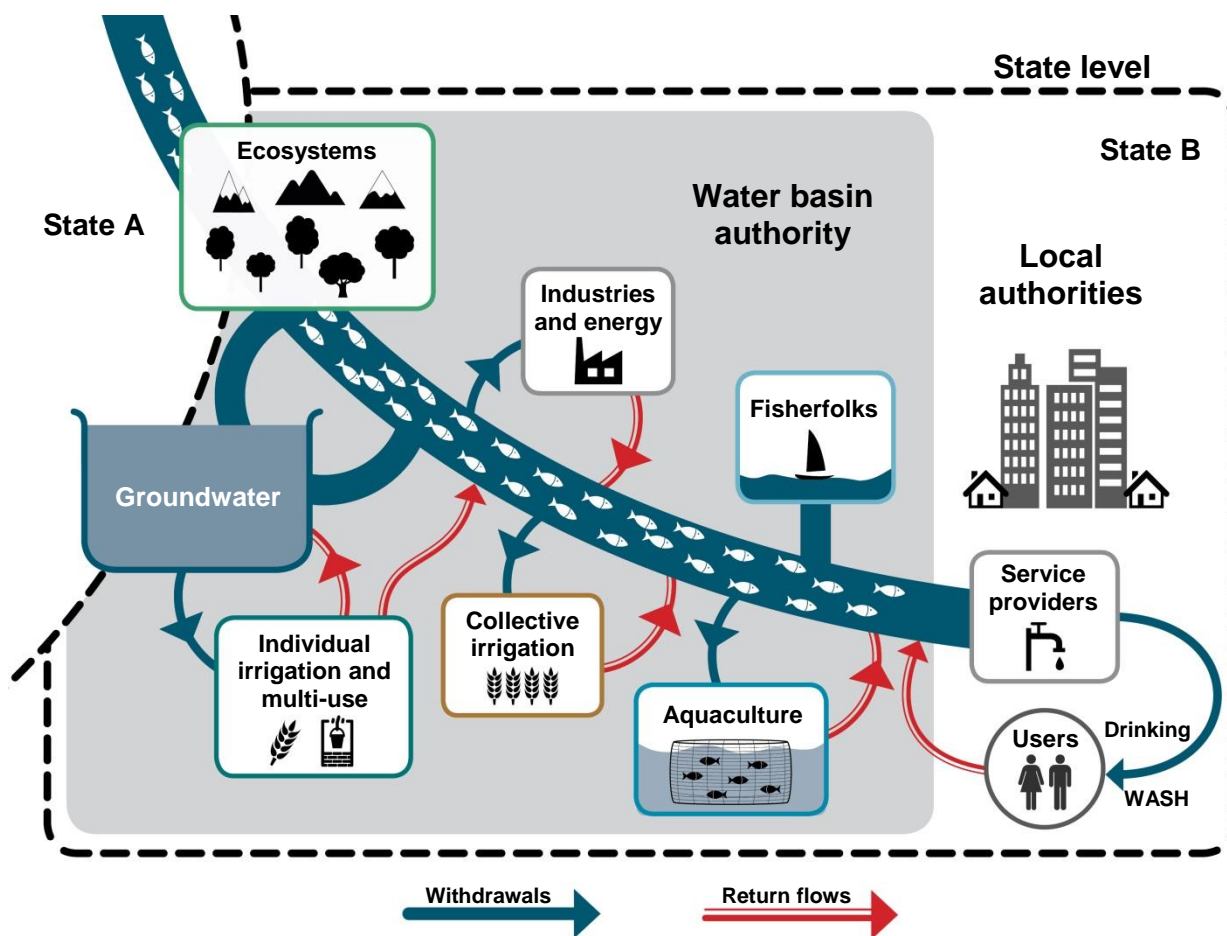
State level

State B

State A

Ecosystems

Water basin authority

Local authorities

Industries and energy

Fisherfolks

Groundwater

Service providers

Individual irrigation and multi-use

Collective irrigation

Aquaculture

Users

Drinking

WASH

Withdrawals

Return flows